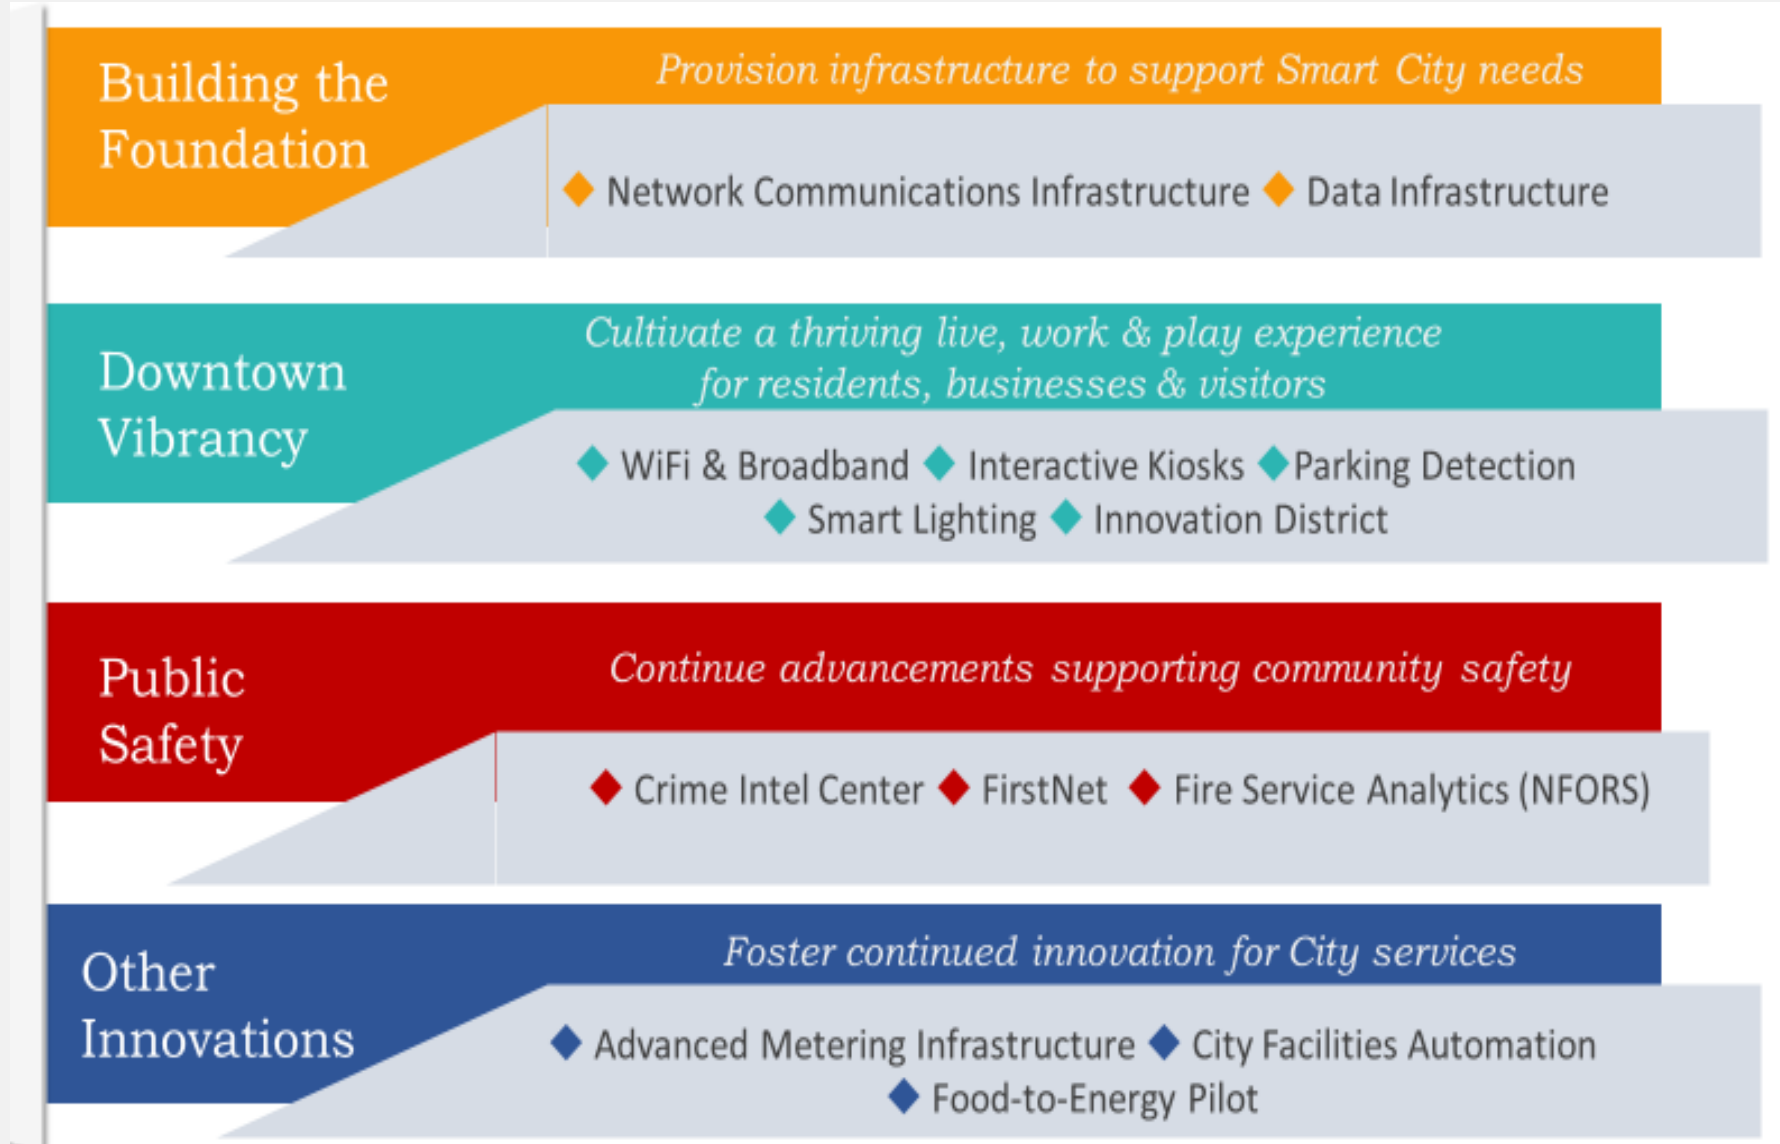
Building the Foundation

Provision infrastructure to support Smart City needs

◆ Network Communications Infrastructure ◆ Data Infrastructure

Downtown Vibrancy

Cultivate a thriving live, work & play experience for residents, businesses & visitors

◆ WiFi & Broadband ◆ Interactive Kiosks ◆ Parking Detection ◆ Smart Lighting ◆ Innovation District

Public Safety

Continue advancements supporting community safety

◆ Crime Intel Center ◆ FirstNet ◆ Fire Service Analytics (NFORS)

Other Innovations

Foster continued innovation for City services

◆ Advanced Metering Infrastructure ◆ City Facilities Automation ◆ Food-to-Energy Pilot